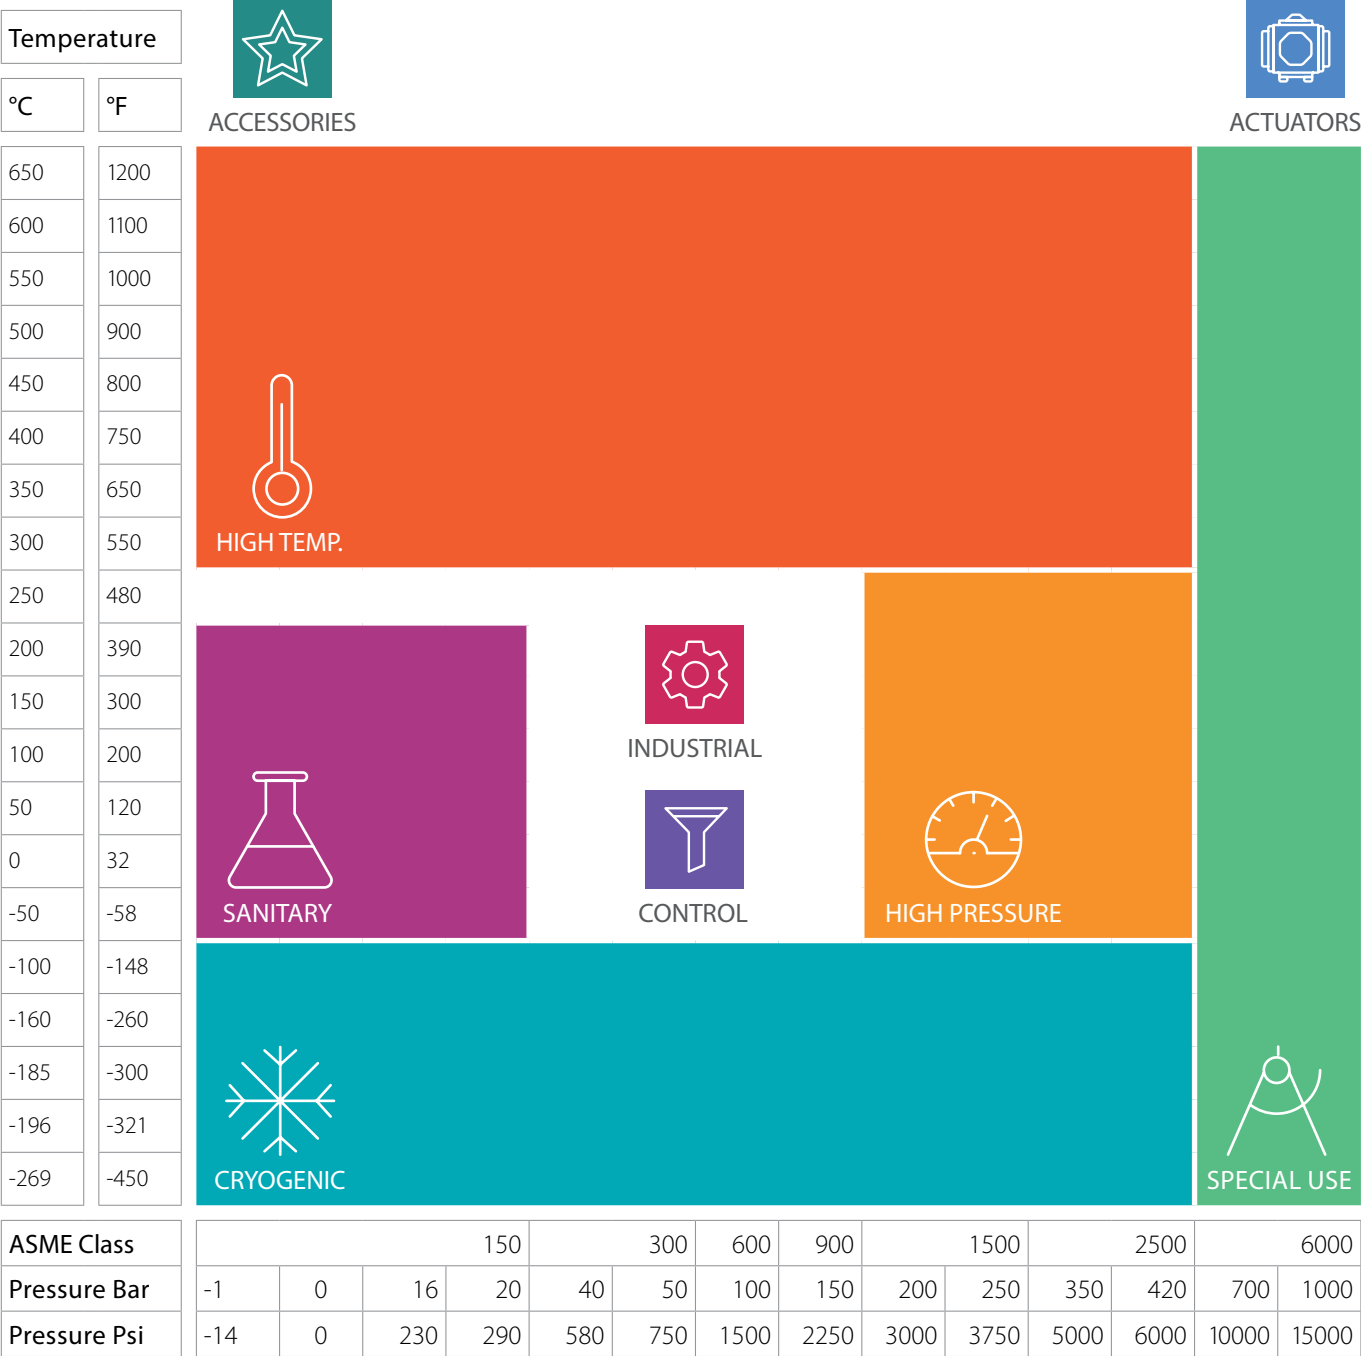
Temperature

| °C | °F |
|---|---|
| 650 | 1200 |
| 600 | 1100 |
| 550 | 1000 |
| 500 | 900 |
| 450 | 800 |
| 400 | 750 |
| 350 | 650 |
| 300 | 550 |
| 250 | 480 |
| 200 | 390 |
| 150 | 300 |
| 100 | 200 |
| 50 | 120 |
| 0 | 32 |
| -50 | -58 |
| -100 | -148 |
| -160 | -260 |
| -185 | -300 |
| -196 | -321 |
| -269 | -450 |

ACCESSORIES

ACTUATORS

HIGH TEMP.

INDUSTRIAL

SANITARY

CONTROL

HIGH PRESSURE

CRYOGENIC

SPECIAL USE

| ASME Class | | | | 150 | | 300 | 600 | 900 | | 1500 | | 2500 | | 6000 |
|---|---|---|---|---|---|---|---|---|---|---|---|---|---|---|
| Pressure Bar | -1 | 0 | 16 | 20 | 40 | 50 | 100 | 150 | 200 | 250 | 350 | 420 | 700 | 1000 |
| Pressure Psi | -14 | 0 | 230 | 290 | 580 | 750 | 1500 | 2250 | 3000 | 3750 | 5000 | 6000 | 10000 | 15000 |